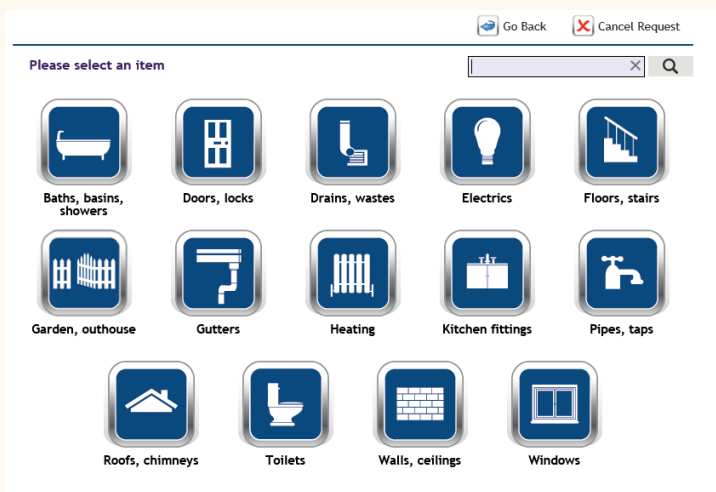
Go Back Cancel Request

Please select an item

Baths, basins, showers

Doors, locks

Drains, wastes

Electrics

Floors, stairs

Garden, outhouse

Gutters

Heating

Kitchen fittings

Pipes, taps

Roofs, chimneys

Toilets

Walls, ceilings

Windows